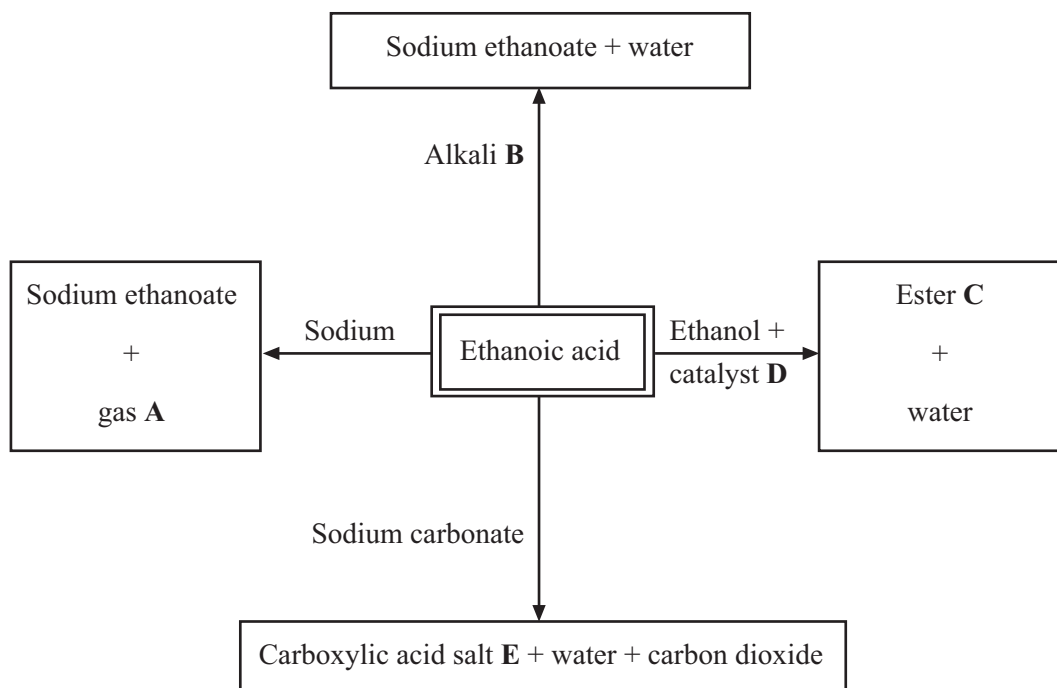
Sodium ethanoate + water

Alkali **B**

Sodium ethanoate
+
gas **A**

Sodium

Ethanoic acid

Ethanol +
catalyst **D**

Ester **C**
+
water

Sodium carbonate

Carboxylic acid salt **E** + water + carbon dioxide